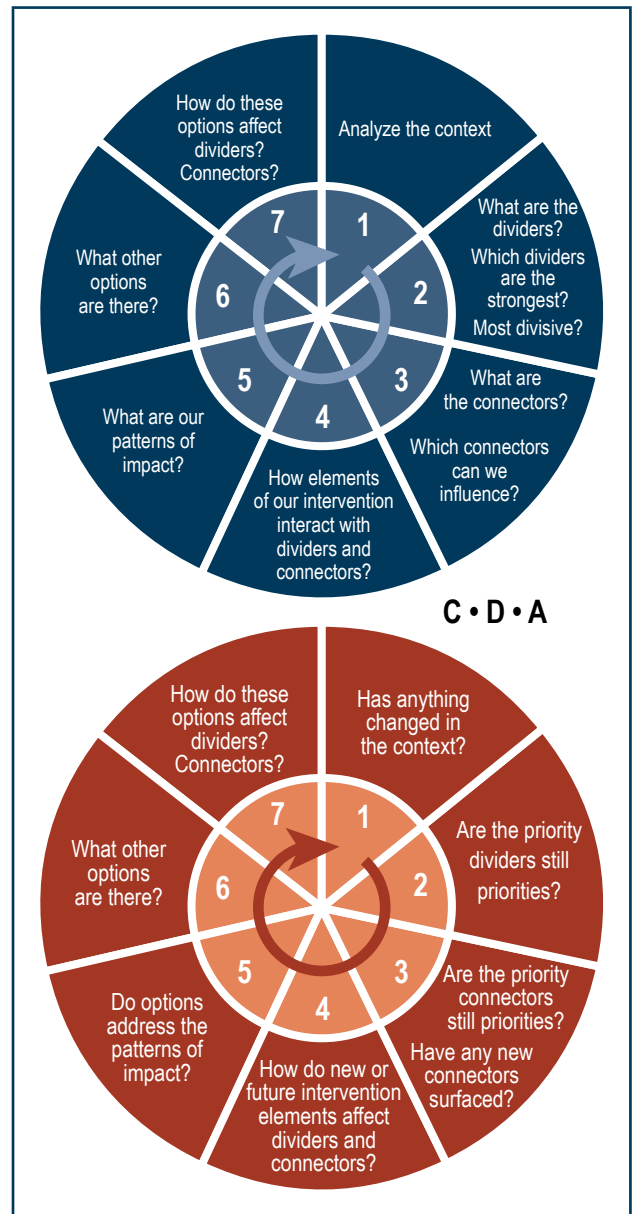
Analyze the context

What are the dividers? Which dividers are the strongest? Most divisive?

What are the connectors? Which connectors can we influence?

How elements of our intervention interact with dividers and connectors?

What are our patterns of impact?

What other options are there?

How do these options affect dividers? Connectors?

1 2 3 4 5 6 7

C • D • A

Has anything changed in the context?

Are the priority dividers still priorities?

Are the priority connectors still priorities? Have any new connectors surfaced?

How do new or future intervention elements affect dividers and connectors?

Do options address the patterns of impact?

What other options are there?

How do these options affect dividers? Connectors?

1 2 3 4 5 6 7